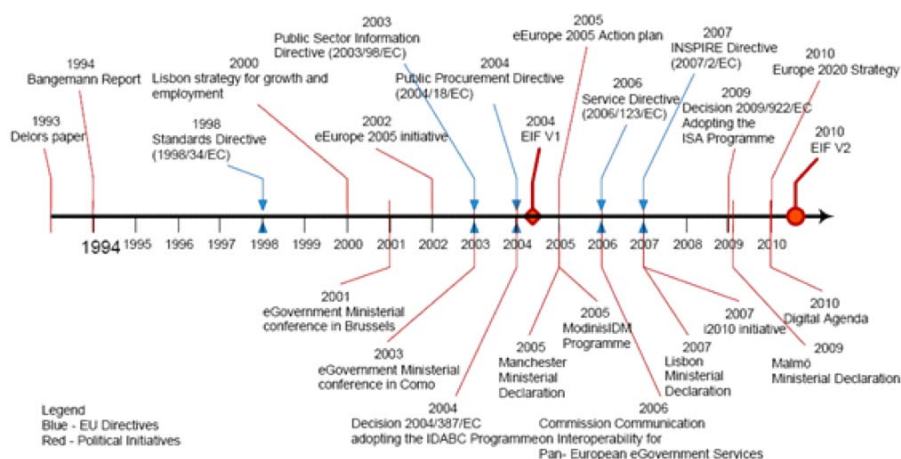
1993
Delors paper

1994
Bangemann Report

1998
Standards Directive
(1998/34/EC)

2000
Lisbon strategy for growth and employment

2002
eEurope 2005 initiative

2003
Public Sector Information Directive (2003/98/EC)

2004
Public Procurement Directive
(2004/18/EC)

2004
EIF V1

2005
eEurope 2005 Action plan

2006
Service Directive
(2006/123/EC)

2007
INSPIRE Directive
(2007/2/EC)

2009
Decision 2009/922/EC
Adopting the
ISA Programme

2010
Europe 2020 Strategy

2010
EIF V2

1994 1995 1996 1997 1998 1999 2000 2001 2002 2003 2004 2005 2006 2007 2008 2009 2010

2001
eGovernment Ministerial conference in Brussels

2003
eGovernment Ministerial conference in Como

2004
Decision 2004/387/EC
adopting the IDABC Programme

2005
Manchester
Ministerial
Declaration

2005
ModinisIDM
Programme

2006
Commission Communication
on Interoperability for
Pan- European eGovernment Services

2007
Lisbon
Ministerial
Declaration

2007
i2010 initiative

2009
Malmö
Ministerial Declaration

2010
Digital Agenda

Legend
Blue - EU Directives
Red - Political Initiatives